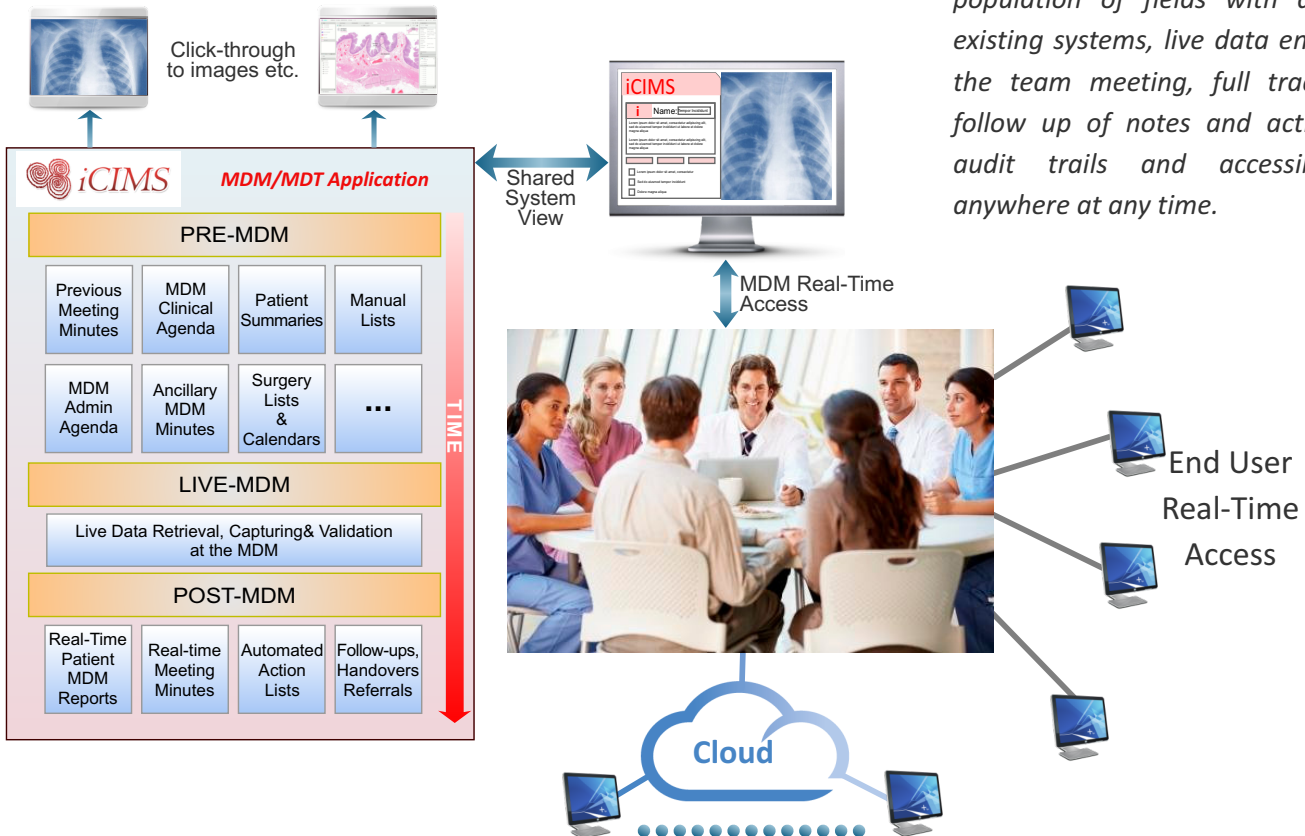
Click-through to images etc.

population of fields with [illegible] existing systems, live data en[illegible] the team meeting, full trac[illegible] follow up of notes and act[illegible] audit trails and accessi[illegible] anywhere at any time.

iCIMS MDM/MDT Application

PRE-MDM

Previous Meeting Minutes

MDM Clinical Agenda

Patient Summaries

Manual Lists

MDM Admin Agenda

Ancillary MDM Minutes

Surgery Lists & Calendars

...

LIVE-MDM

Live Data Retrieval, Capturing& Validation at the MDM

POST-MDM

Real-Time Patient MDM Reports

Real-time Meeting Minutes

Automated Action Lists

Follow-ups, Handovers Referrals

TIME

Shared System View

iCIMS

i Name:

MDM Real-Time Access

End User Real-Time Access

Cloud